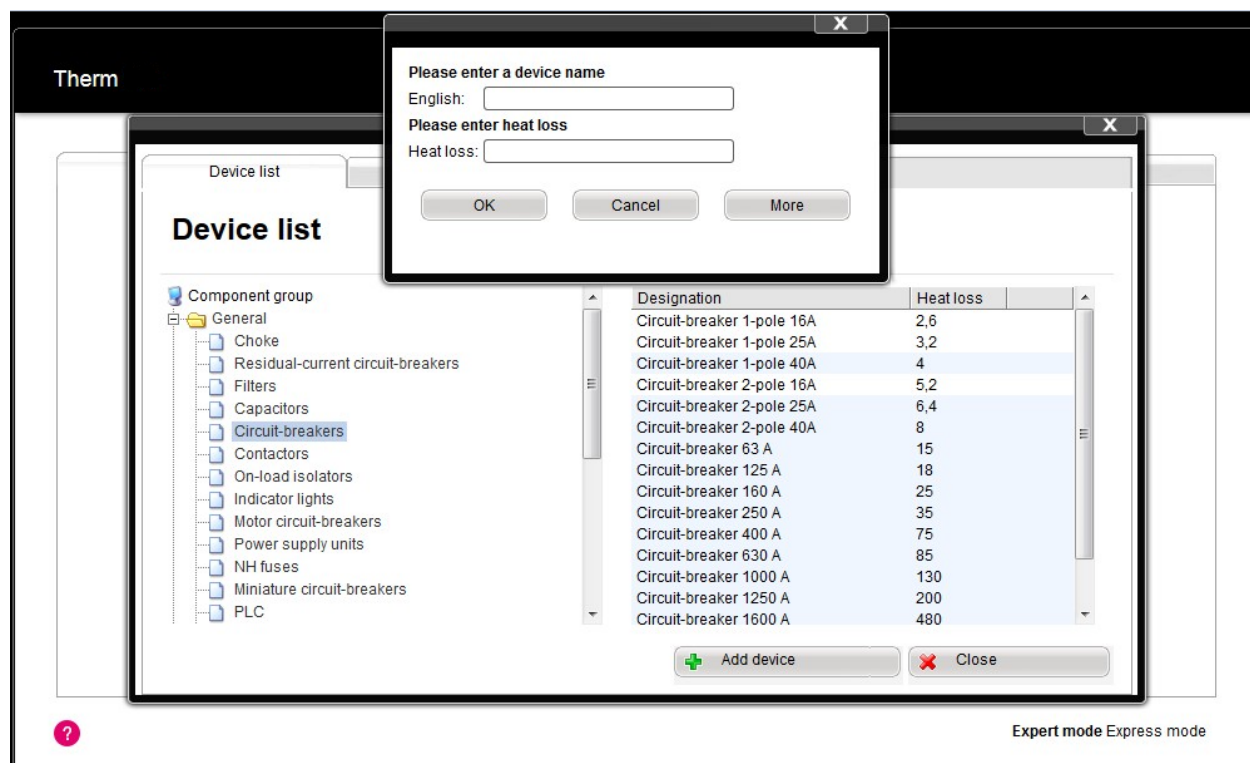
Therm

Please enter a device name
English:
Please enter heat loss
Heat loss:

OK Cancel More

Device list

Device list

Component group
General
Choke
Residual-current circuit-breakers
Filters
Capacitors
Circuit-breakers
Contactors
On-load isolators
Indicator lights
Motor circuit-breakers
Power supply units
NH fuses
Miniature circuit-breakers
PLC

| Designation | Heat loss |
|---|---|
| Circuit-breaker 1-pole 16A | 2,6 |
| Circuit-breaker 1-pole 25A | 3,2 |
| Circuit-breaker 1-pole 40A | 4 |
| Circuit-breaker 2-pole 16A | 5,2 |
| Circuit-breaker 2-pole 25A | 6,4 |
| Circuit-breaker 2-pole 40A | 8 |
| Circuit-breaker 63 A | 15 |
| Circuit-breaker 125 A | 18 |
| Circuit-breaker 160 A | 25 |
| Circuit-breaker 250 A | 35 |
| Circuit-breaker 400 A | 75 |
| Circuit-breaker 630 A | 85 |
| Circuit-breaker 1000 A | 130 |
| Circuit-breaker 1250 A | 200 |
| Circuit-breaker 1600 A | 480 |

Add device Close

?

Expert mode Express mode